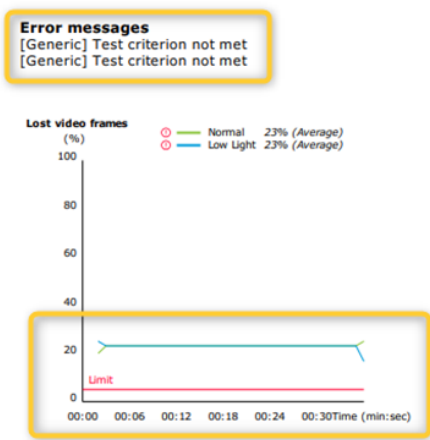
Error messages
[Generic] Test criterion not met
[Generic] Test criterion not met

Lost video frames
(%)

Normal 23% (Average)
Low Light 23% (Average)

100
80
60
40
20
0

Limit

00:00 00:06 00:12 00:18 00:24 00:30Time (min:sec)